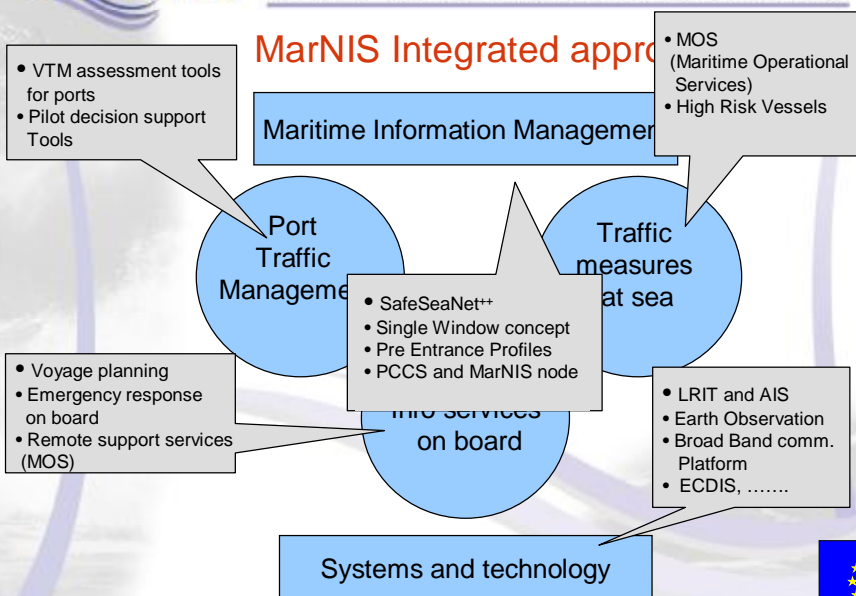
MarNIS Integrated appro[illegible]

• VTM assessment tools for ports
• Pilot decision support Tools

• MOS (Maritime Operational Services)
• High Risk Vessels

Maritime Information Managemen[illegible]

Port Traffic Manageme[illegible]

Traffic measures at sea

• SafeSeaNet$^{++}$
• Single Window concept
• Pre Entrance Profiles
• PCCS and MarNIS node

• Voyage planning
• Emergency response on board
• Remote support services (MOS)

Info services on board

• LRIT and AIS
• Earth Observation
• Broad Band comm. Platform
• ECDIS, …….

Systems and technology